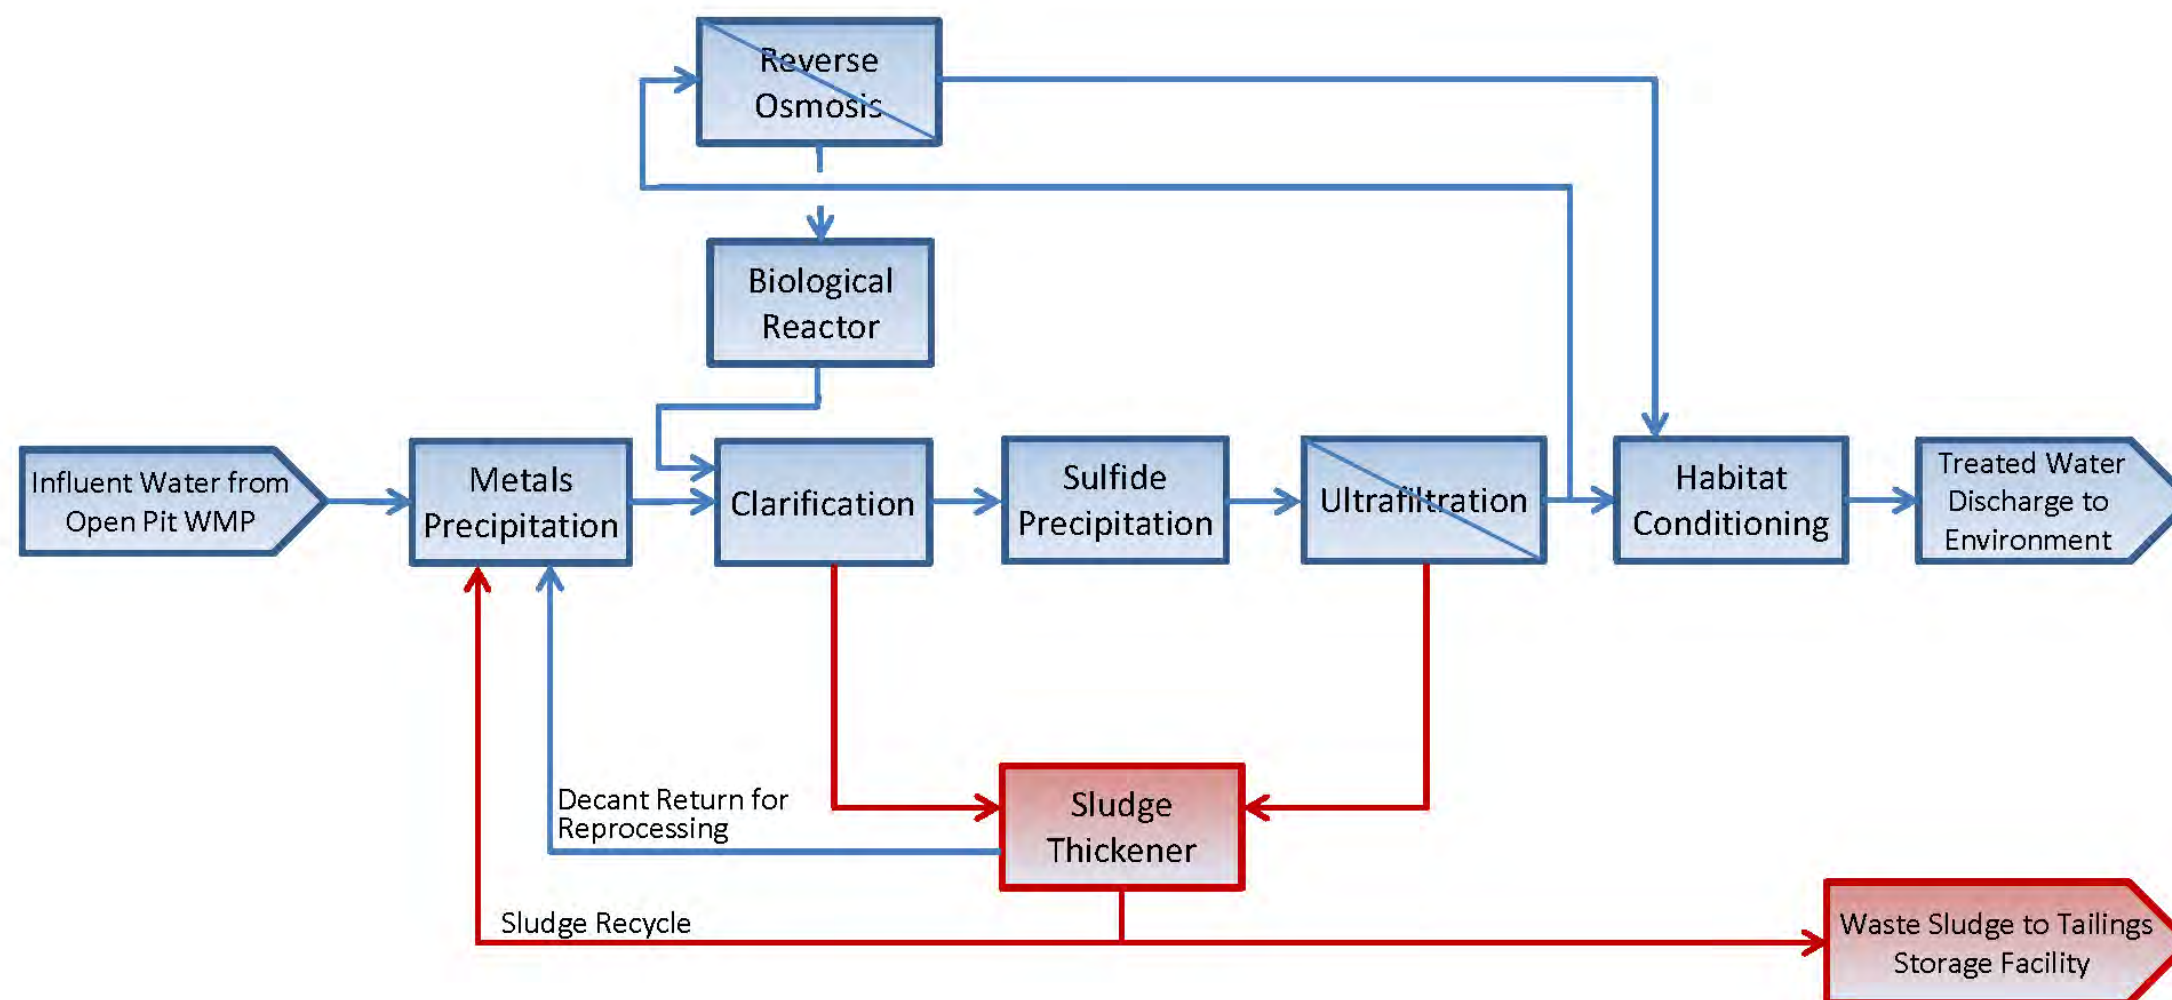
Reverse Osmosis

Biological Reactor

Influent Water from Open Pit WMP

Metals Precipitation

Clarification

Sulfide Precipitation

Ultrafiltration

Habitat Conditioning

Treated Water Discharge to Environment

Decant Return for Reprocessing

Sludge Thickener

Sludge Recycle

Waste Sludge to Tailings Storage Facility